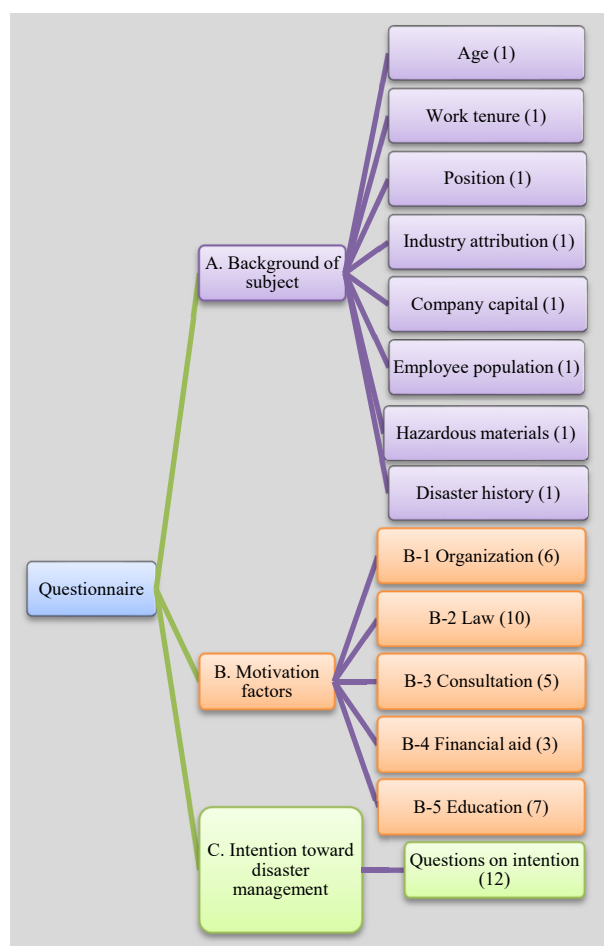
Questionnaire

A. Background of subject

Age (1)

Work tenure (1)

Position (1)

Industry attribution (1)

Company capital (1)

Employee population (1)

Hazardous materials (1)

Disaster history (1)

B. Motivation factors

B-1 Organization (6)

B-2 Law (10)

B-3 Consultation (5)

B-4 Financial aid (3)

B-5 Education (7)

C. Intention toward disaster management

Questions on intention (12)